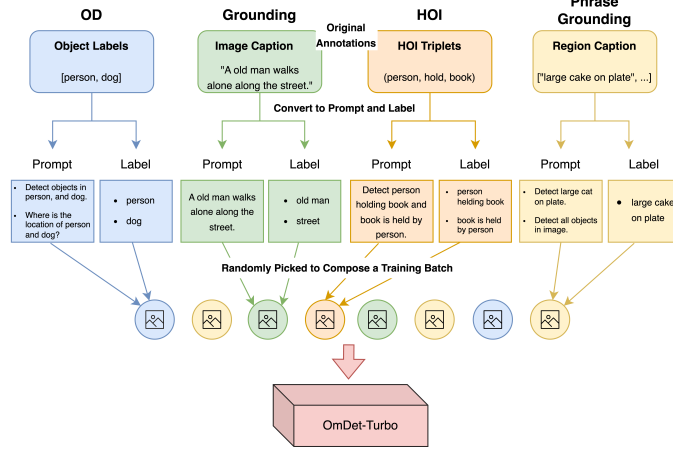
OD

Grounding

Original Annotations

HOI

Phrase Grounding

Object Labels

[person, dog]

Image Caption

"A old man walks alone along the street."

HOI Triplets

(person, hold, book)

Region Caption

["large cake on plate", ...]

Convert to Prompt and Label

Prompt

Label

Prompt

Label

Prompt

Label

Prompt

Label

- Detect objects in person, and dog.
- Where is the location of person and dog?

- person
- dog

A old man walks alone along the street.

- old man
- street

Detect person holding book and book is held by person.

- person helding book
- book is held by person

- Detect large cat on plate.
- Detect all objects in image.

- large cake on plate

Randomly Picked to Compose a Training Batch

OmDet-Turbo